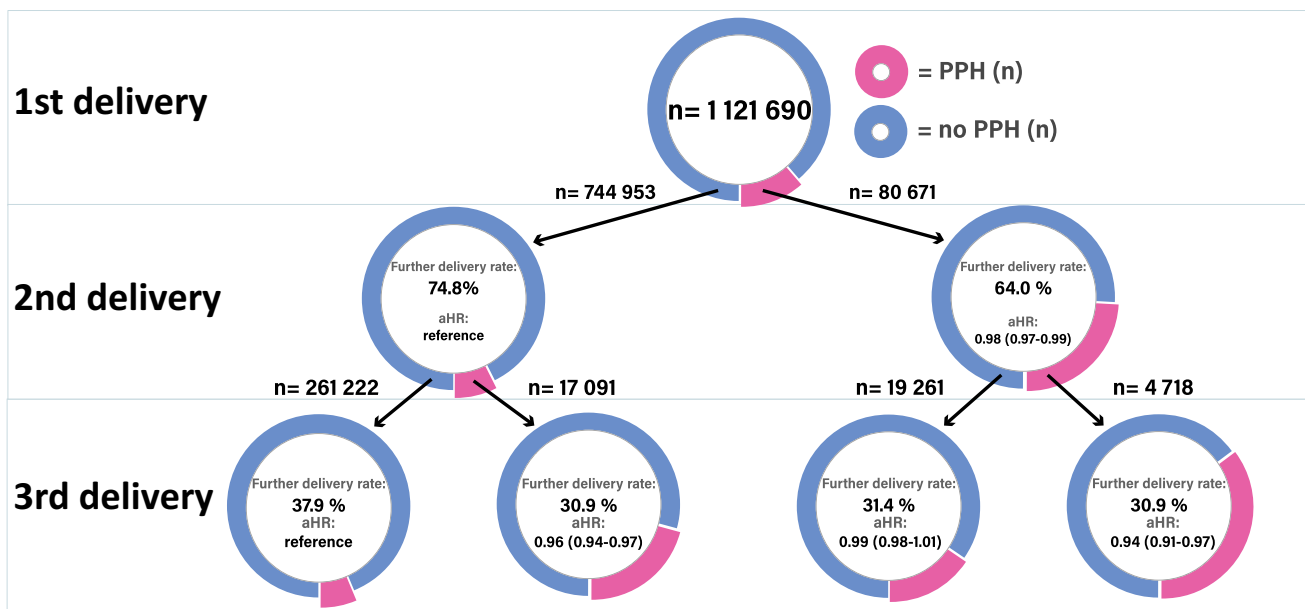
1st delivery

n= 1 121 690

= PPH (n)

= no PPH (n)

n= 744 953

n= 80 671

2nd delivery

Further delivery rate:
74.8%
aHR:
reference

Further delivery rate:
64.0 %
aHR:
0.98 (0.97-0.99)

n= 261 222

n= 17 091

n= 19 261

n= 4 718

3rd delivery

Further delivery rate:
37.9 %
aHR:
reference

Further delivery rate:
30.9 %
aHR:
0.96 (0.94-0.97)

Further delivery rate:
31.4 %
aHR:
0.99 (0.98-1.01)

Further delivery rate:
30.9 %
aHR:
0.94 (0.91-0.97)